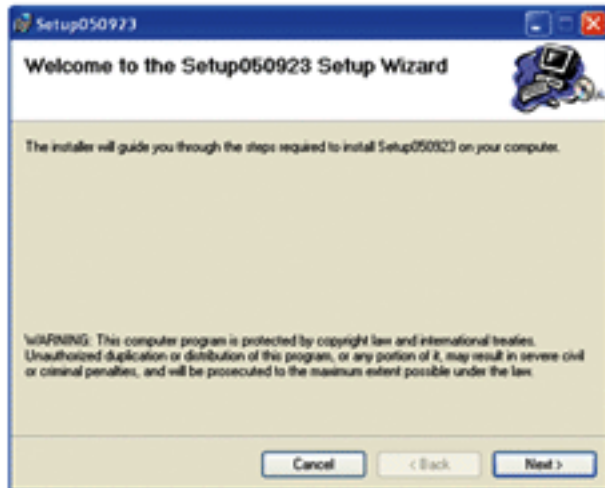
Setup050923

Welcome to the Setup050923 Setup Wizard

The installer will guide you through the steps required to install Setup050923 on your computer.

WARNING: This computer program is protected by copyright law and international treaties. Unauthorized duplication or distribution of this program, or any portion of it, may result in severe civil or criminal penalties, and will be prosecuted to the maximum extent possible under the law.

Cancel

< Back

Next >